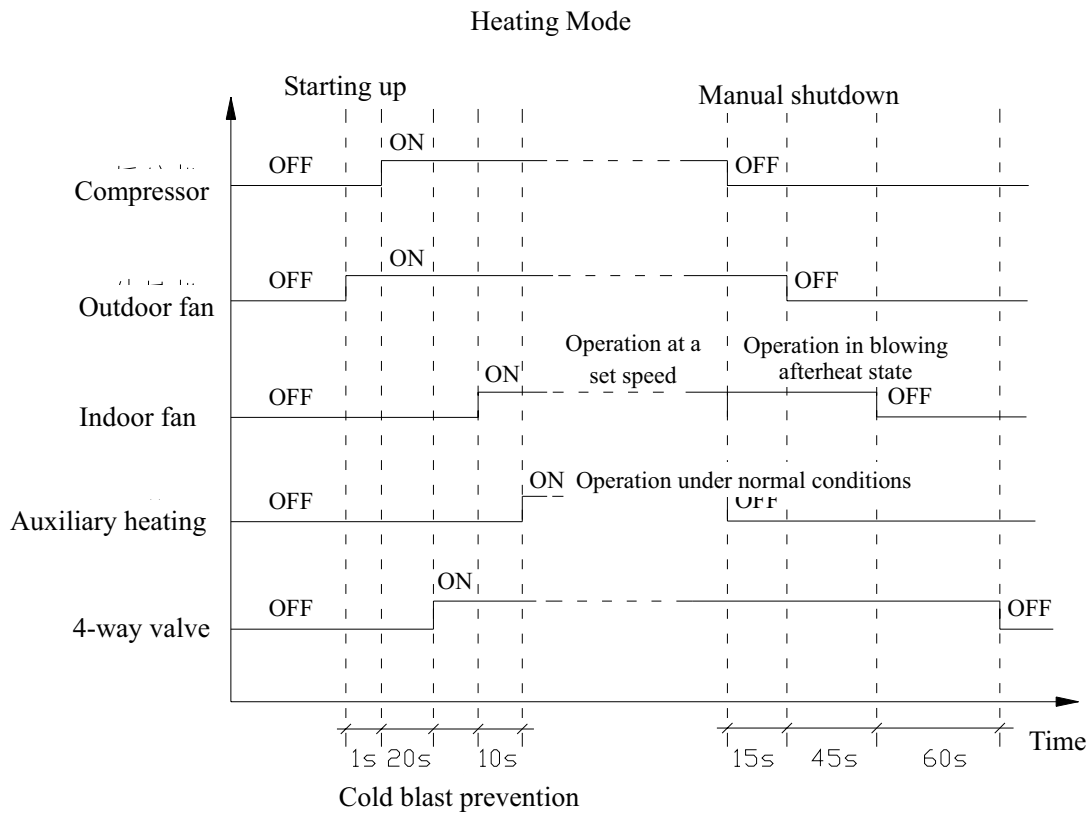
Heating Mode

Starting up

Manual shutdown

Compressor

OFF

ON

OFF

Outdoor fan

OFF

ON

OFF

Indoor fan

OFF

ON

Operation at a set speed

Operation in blowing afterheat state

OFF

Auxiliary heating

OFF

ON Operation under normal conditions

OFF

4-way valve

OFF

ON

OFF

1s 20s 10s 15s 45s 60s

Time

Cold blast prevention